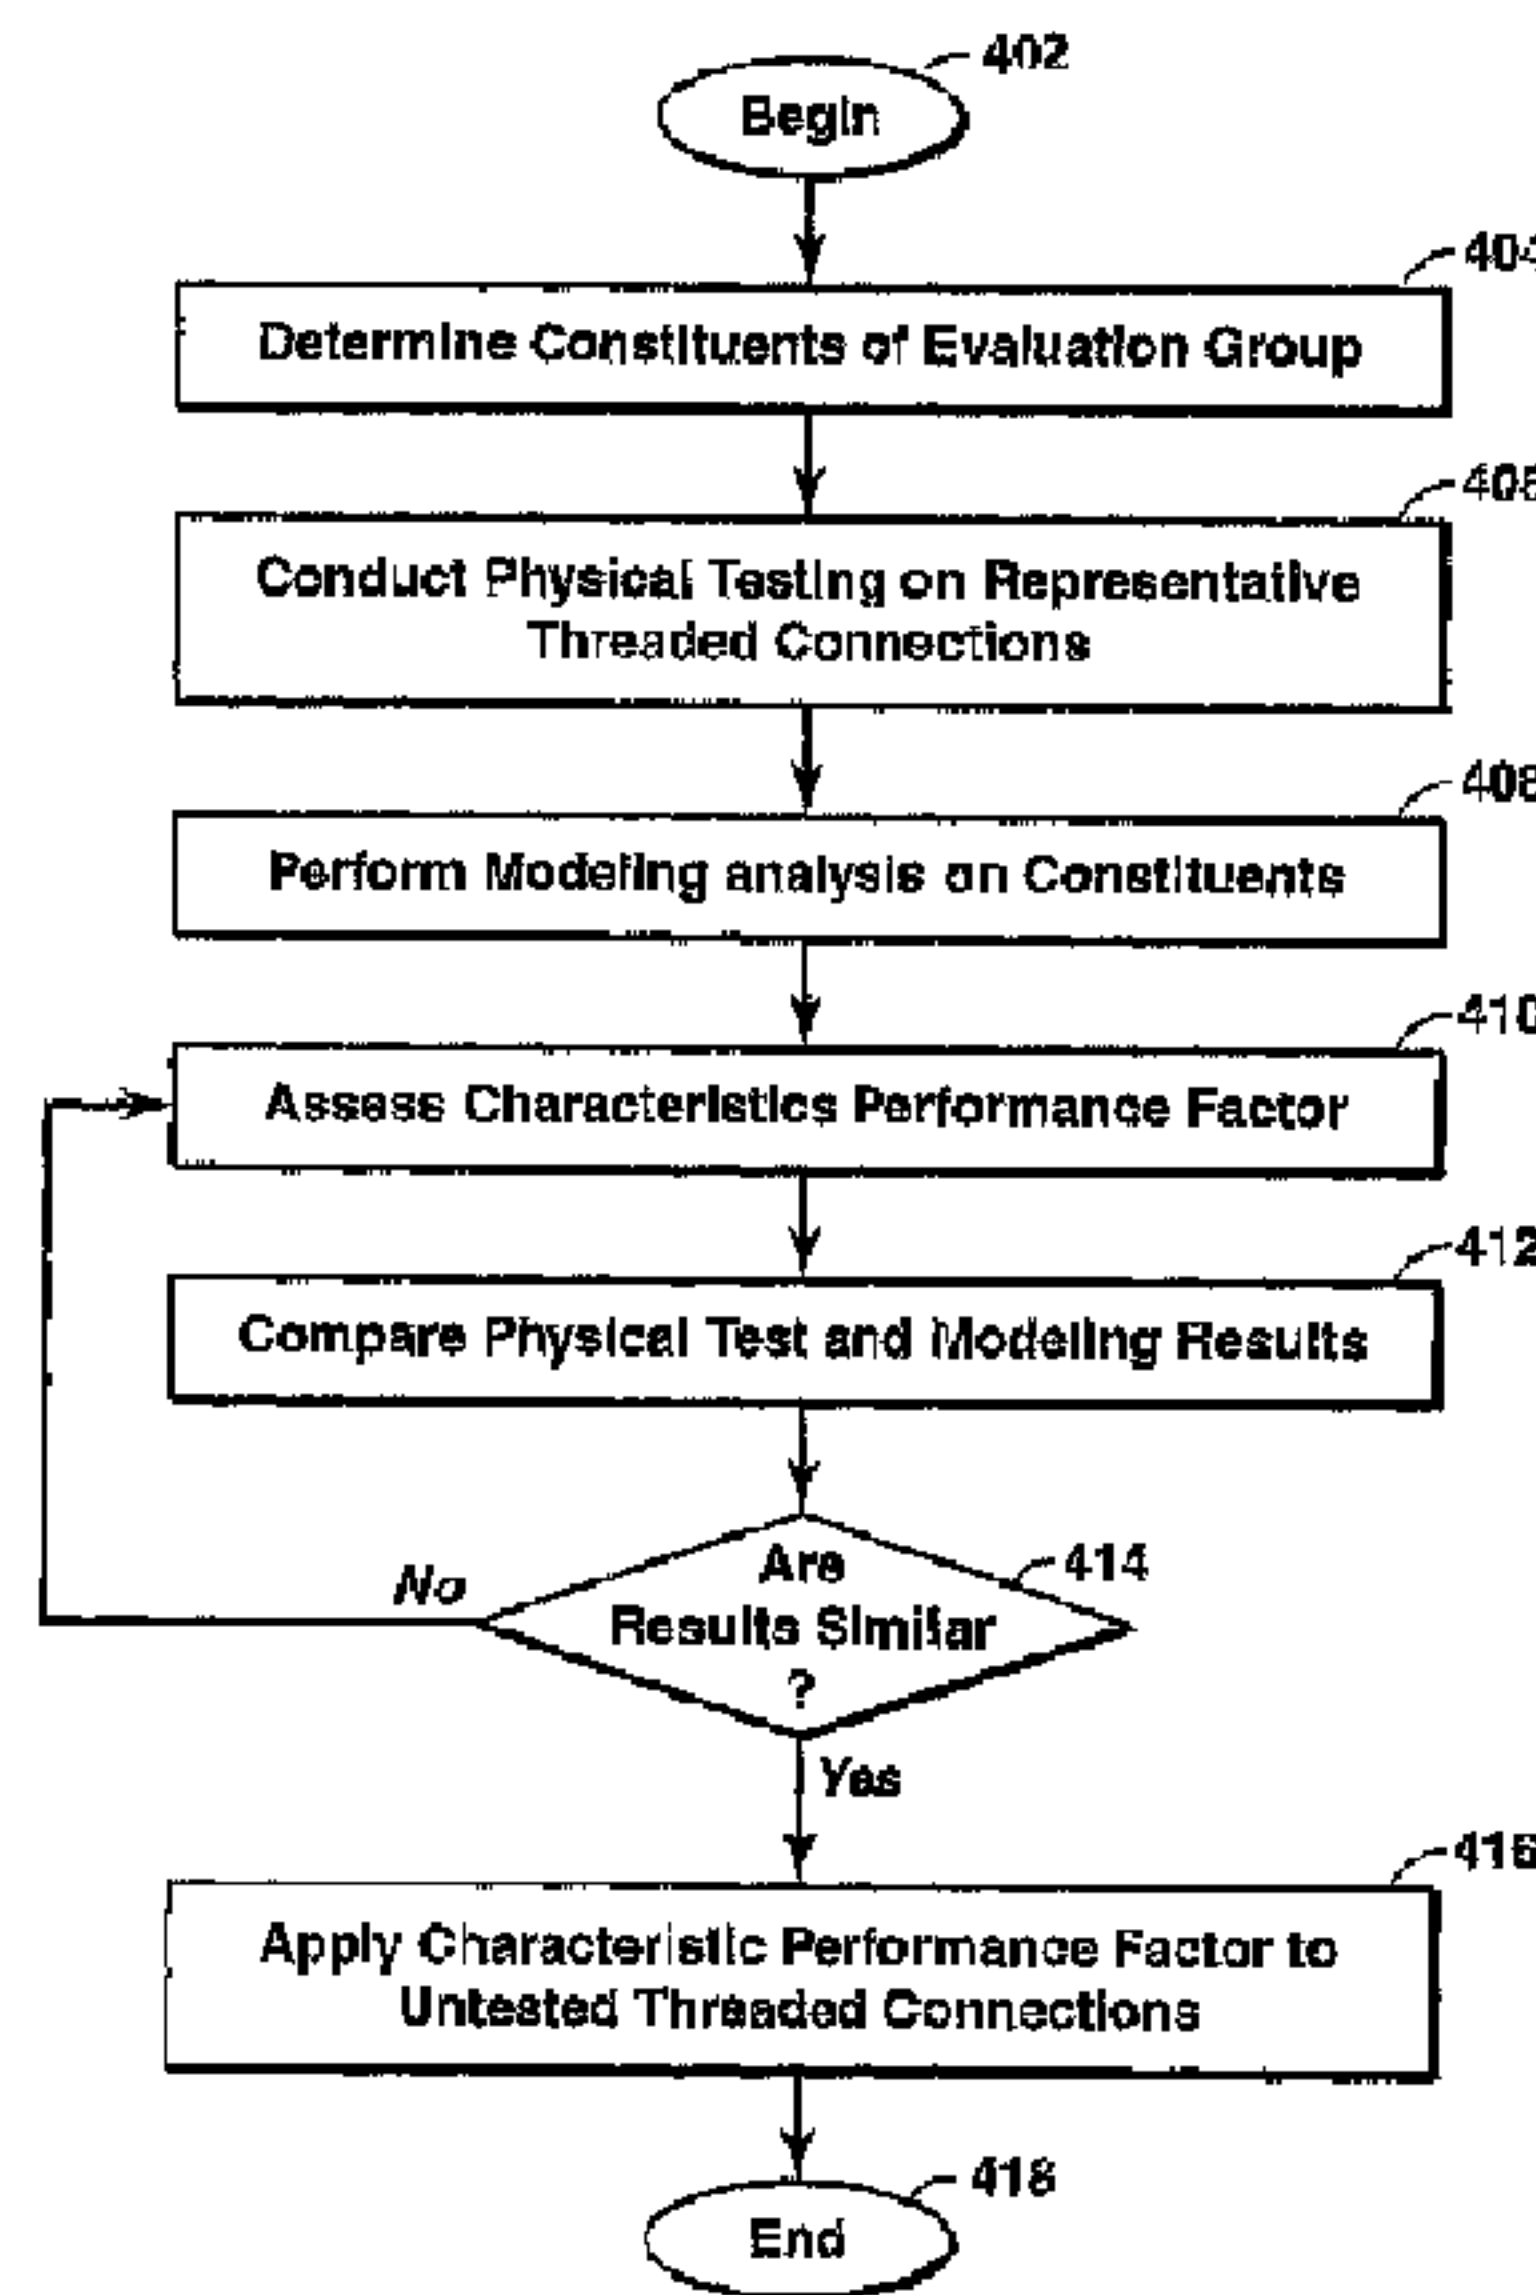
402
Begin

404
Determine Constituents of Evaluation Group

406
Conduct Physical Testing on Representative Threaded Connections

408
Perform Modeling analysis on Constituents

410
Assess Characteristics Performance Factor

412
Compare Physical Test and Modeling Results

No
Are Results Similar ?
414

Yes

416
Apply Characteristic Performance Factor to Untested Threaded Connections

418
End